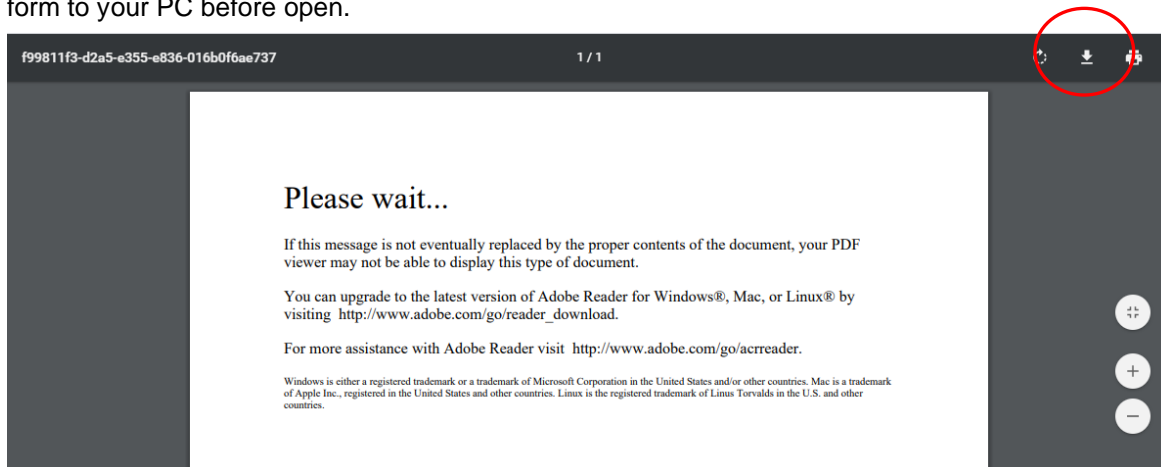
form to your PC before open.

f99811f3-d2a5-e355-e836-016b0f6ae737

1 / 1

Please wait...

If this message is not eventually replaced by the proper contents of the document, your PDF viewer may not be able to display this type of document.

You can upgrade to the latest version of Adobe Reader for Windows®, Mac, or Linux® by visiting http://www.adobe.com/go/reader_download.

For more assistance with Adobe Reader visit http://www.adobe.com/go/acrreader.

Windows is either a registered trademark or a trademark of Microsoft Corporation in the United States and/or other countries. Mac is a trademark of Apple Inc., registered in the United States and other countries. Linux is the registered trademark of Linus Torvalds in the U.S. and other countries.